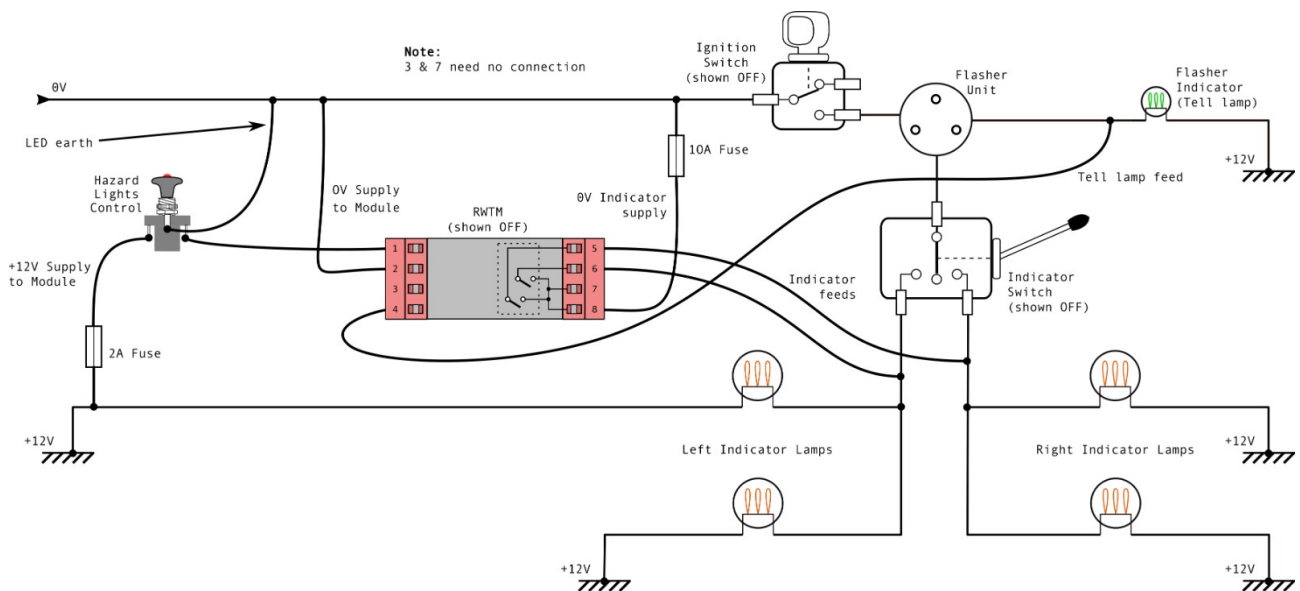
Note:
3 & 7 need no connection

Ignition Switch (shown OFF)

Flasher Unit

Flasher Indicator (Tell lamp)

0V

LED earth

Hazard Lights Control

0V Supply to Module

RWTM (shown OFF)

10A Fuse

0V Indicator supply

Tell lamp feed

+12V

+12V Supply to Module

1
2
3
4
5
6
7
8

Indicator feeds

Indicator Switch (shown OFF)

2A Fuse

+12V

Left Indicator Lamps

Right Indicator Lamps

+12V

+12V

+12V